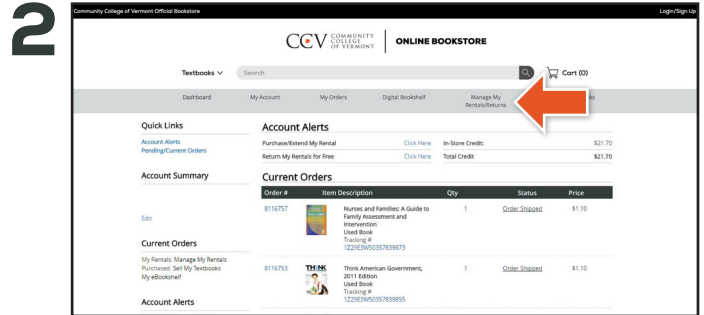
2

Community College of Vermont Official Bookstore

Login/Sign Up

CCV COMMUNITY COLLEGE OF VERMONT | ONLINE BOOKSTORE

Textbooks

Search

Cart (0)

Dashboard My Account My Orders Digital Bookshelf Manage My Rentals/Returns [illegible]s

Quick Links

Account Alerts
Pending/Current Orders

Account Summary

Edit

Current Orders

My Rentals: Manage My Rentals
Purchased: Sell My Textbooks
My eBookshelf

Account Alerts

Account Alerts

| Purchase/Extend My Rental | Click Here | In-Store Credit: | \$21.70 |
|---|---|---|---|
| Return My Rentals for Free | Click Here | Total Credit | \$21.70 |

Current Orders

| Order # | Item Description | Qty | Status | Price |
|---|---|---|---|---|
| 8116757 | Nurses and Families: A Guide to Family Assessment and Intervention Used Book Tracking # 1Z29E3W50357839873 | 1 | Order Shipped | \$1.10 |
| 8116753 | THINK Think American Government, 2011 Edition Used Book Tracking # 1Z29E3W50357839855 | 1 | Order Shipped | \$1.10 |